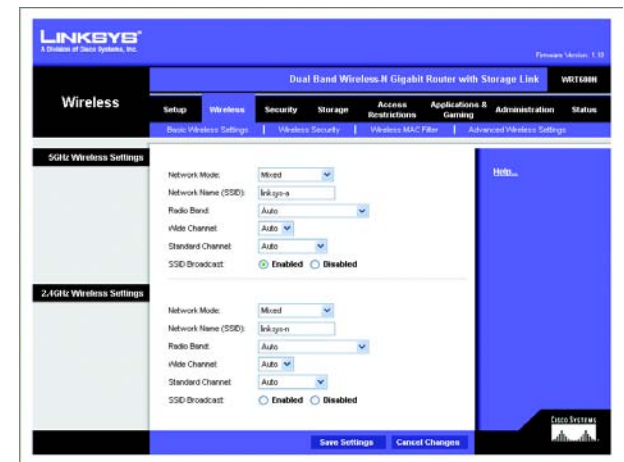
LINKSYS®
A Division of Cisco Systems, Inc.

Firmware Version: 1.10

Dual Band Wireless-N Gigabit Router with Storage Link WRT600N

Wireless

Setup | Wireless | Security | Storage | Access Restrictions | Applications & Gaming | Administration | Status

Basic Wireless Settings | Wireless Security | Wireless MAC Filter | Advanced Wireless Settings

5GHz Wireless Settings

Network Mode: Mixed
Network Name (SSID): linksys-a
Radio Band: Auto
Wide Channel: Auto
Standard Channel: Auto
SSID Broadcast: Enabled Disabled

Help...

2.4GHz Wireless Settings

Network Mode: Mixed
Network Name (SSID): linksys-n
Radio Band: Auto
Wide Channel: Auto
Standard Channel: Auto
SSID Broadcast: Enabled Disabled

Save Settings Cancel Changes

Cisco Systems